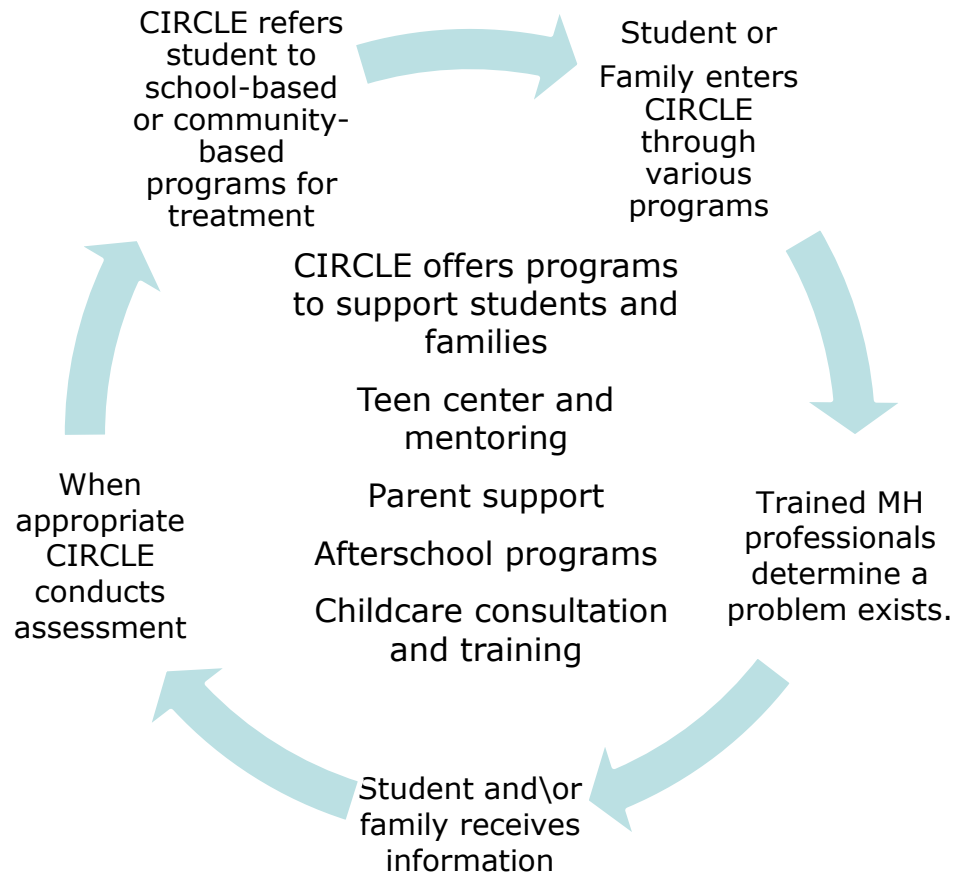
Student or Family enters CIRCLE through various programs

Trained MH professionals determine a problem exists.

Student and\or family receives information

When appropriate CIRCLE conducts assessment

CIRCLE refers student to school-based or community-based programs for treatment

CIRCLE offers programs to support students and families

Teen center and mentoring

Parent support

Afterschool programs

Childcare consultation and training